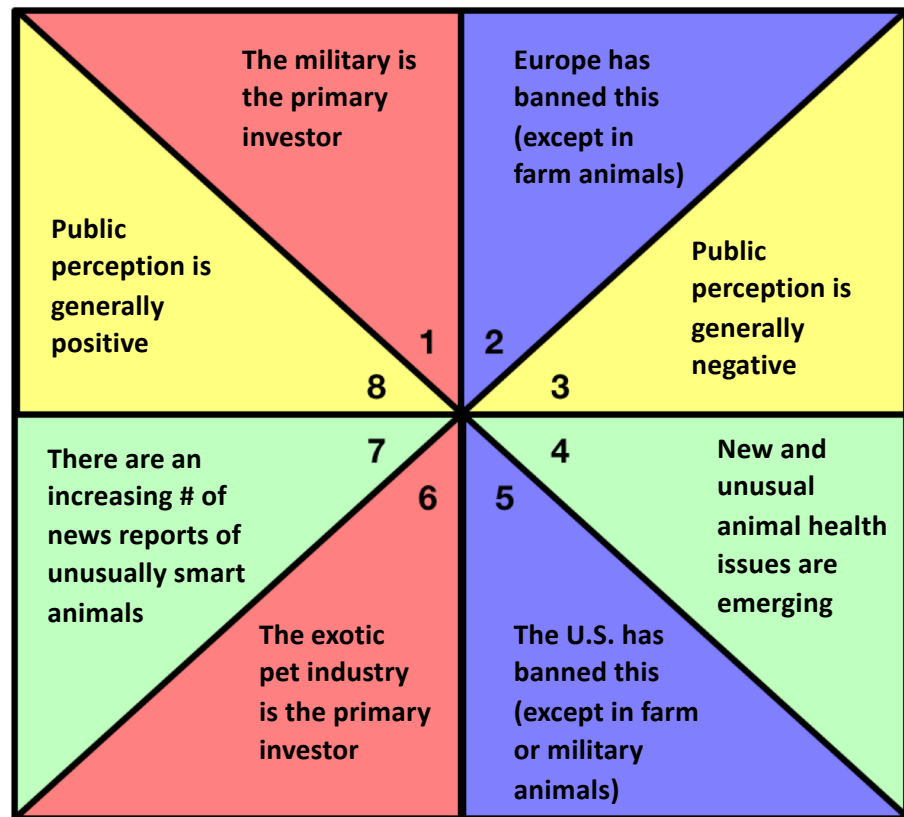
The military is the primary investor

Europe has banned this (except in farm animals)

Public perception is generally positive

Public perception is generally negative

1

2

8

3

7

4

6

5

There are an increasing # of news reports of unusually smart animals

New and unusual animal health issues are emerging

The exotic pet industry is the primary investor

The U.S. has banned this (except in farm or military animals)